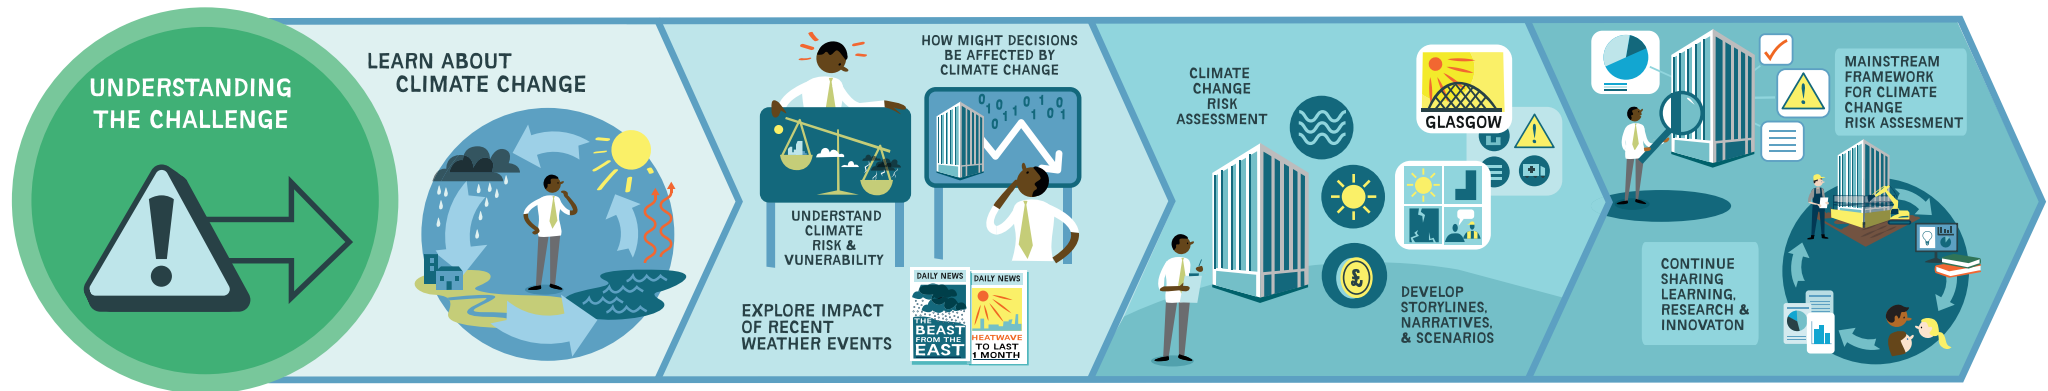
UNDERSTANDING THE CHALLENGE

LEARN ABOUT CLIMATE CHANGE

HOW MIGHT DECISIONS BE AFFECTED BY CLIMATE CHANGE

0 1 0 1 0 1 0 1 0 1 1 0

UNDERSTAND CLIMATE RISK & VUNERABILITY

EXPLORE IMPACT OF RECENT WEATHER EVENTS

DAILY NEWS
THE BEAST FROM THE EAST

DAILY NEWS
HEATWAVE TO LAST 1 MONTH

CLIMATE CHANGE RISK ASSESSMENT

GLASGOW

DEVELOP STORYLINES, NARRATIVES, & SCENARIOS

MAINSTREAM FRAMEWORK FOR CLIMATE CHANGE RISK ASSESSMENT

CONTINUE SHARING LEARNING, RESEARCH & INNOVATION